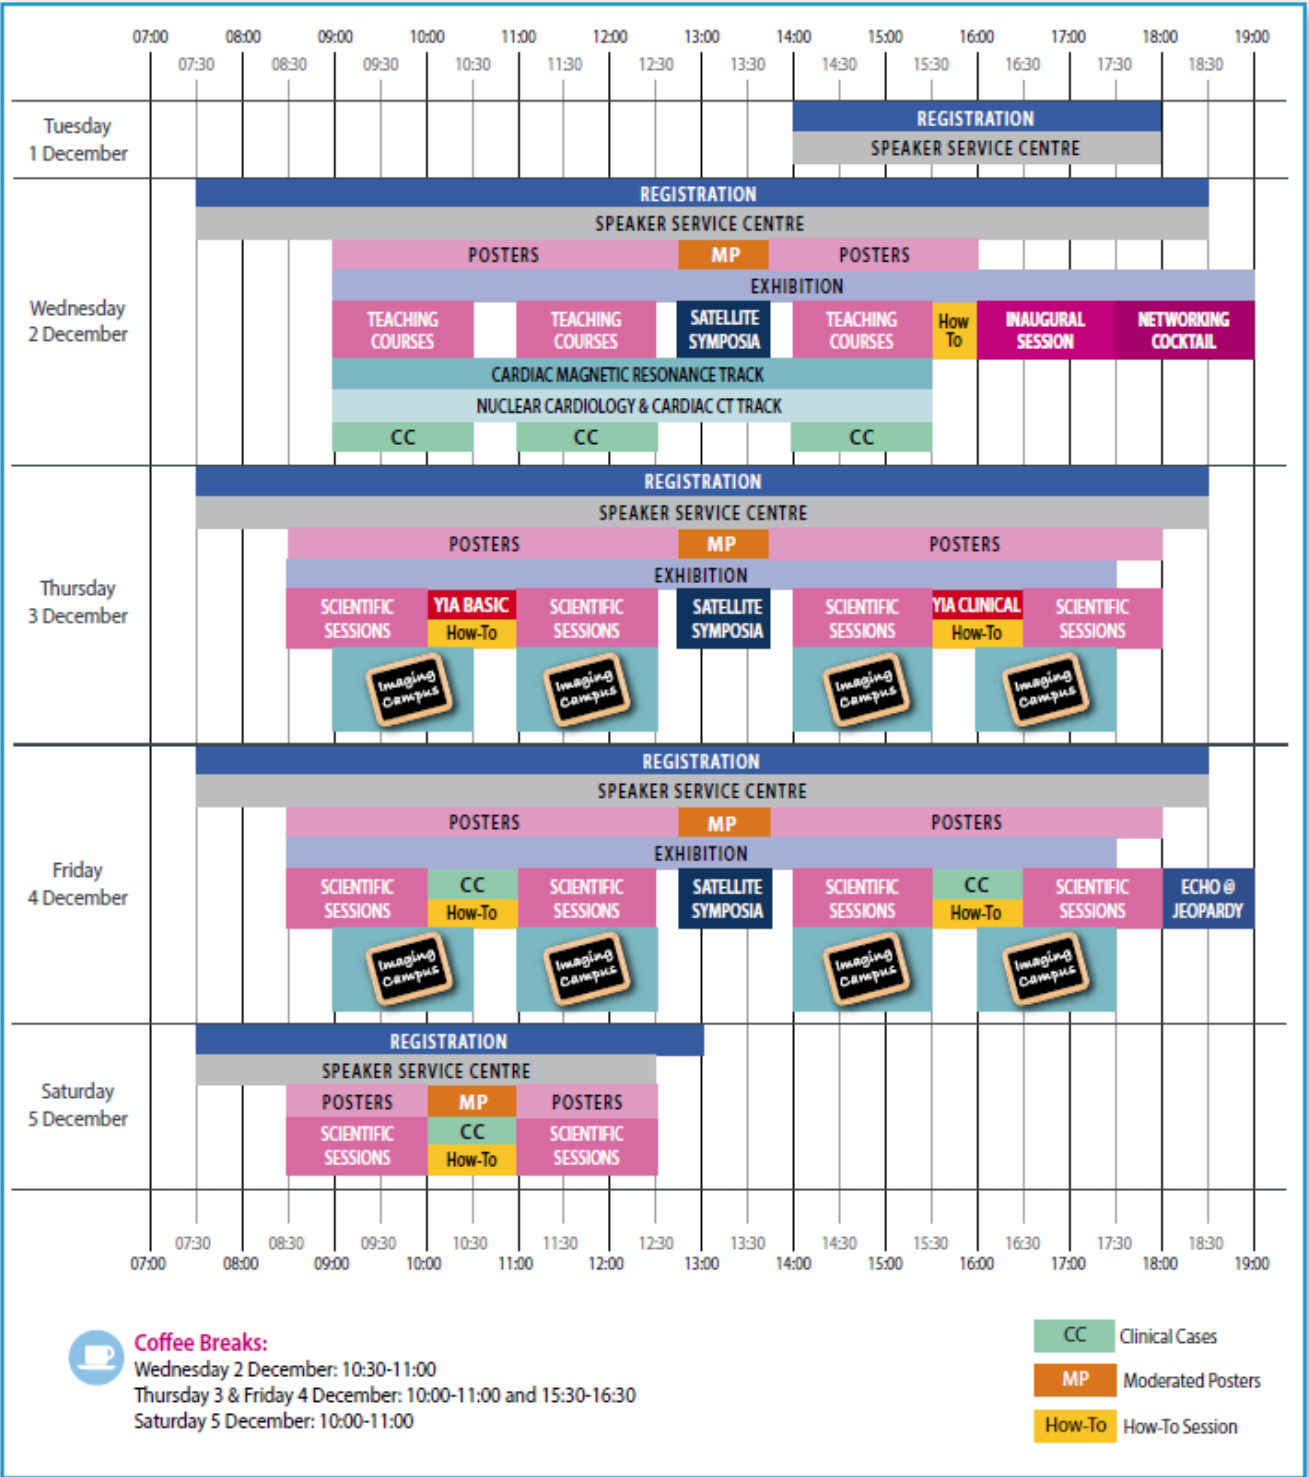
07:00 08:00 09:00 10:00 11:00 12:00 13:00 14:00 15:00 16:00 17:00 18:00 19:00
07:30 08:30 09:30 10:30 11:30 12:30 13:30 14:30 15:30 16:30 17:30 18:30

Tuesday 1 December
REGISTRATION
SPEAKER SERVICE CENTRE

Wednesday 2 December
REGISTRATION
SPEAKER SERVICE CENTRE
POSTERS MP POSTERS
EXHIBITION
TEACHING COURSES TEACHING COURSES SATELLITE SYMPOSIA TEACHING COURSES How To INAUGURAL SESSION NETWORKING COCKTAIL
CARDIAC MAGNETIC RESONANCE TRACK
NUCLEAR CARDIOLOGY & CARDIAC CT TRACK
CC CC CC

Thursday 3 December
REGISTRATION
SPEAKER SERVICE CENTRE
POSTERS MP POSTERS
EXHIBITION
SCIENTIFIC SESSIONS YIA BASIC How-To SCIENTIFIC SESSIONS SATELLITE SYMPOSIA SCIENTIFIC SESSIONS YIA CLINICAL How-To SCIENTIFIC SESSIONS
Imaging Campus Imaging Campus Imaging Campus Imaging Campus

Friday 4 December
REGISTRATION
SPEAKER SERVICE CENTRE
POSTERS MP POSTERS
EXHIBITION
SCIENTIFIC SESSIONS CC How-To SCIENTIFIC SESSIONS SATELLITE SYMPOSIA SCIENTIFIC SESSIONS CC How-To SCIENTIFIC SESSIONS ECHO @ JEOPARDY
Imaging Campus Imaging Campus Imaging Campus Imaging Campus

Saturday 5 December
REGISTRATION
SPEAKER SERVICE CENTRE
POSTERS MP POSTERS
SCIENTIFIC SESSIONS CC How-To SCIENTIFIC SESSIONS

07:30 08:30 09:30 10:30 11:30 12:30 13:30 14:30 15:30 16:30 17:30 18:30
07:00 08:00 09:00 10:00 11:00 12:00 13:00 14:00 15:00 16:00 17:00 18:00 19:00

Coffee Breaks:
Wednesday 2 December: 10:30-11:00
Thursday 3 & Friday 4 December: 10:00-11:00 and 15:30-16:30
Saturday 5 December: 10:00-11:00

CC Clinical Cases
MP Moderated Posters
How-To How-To Session